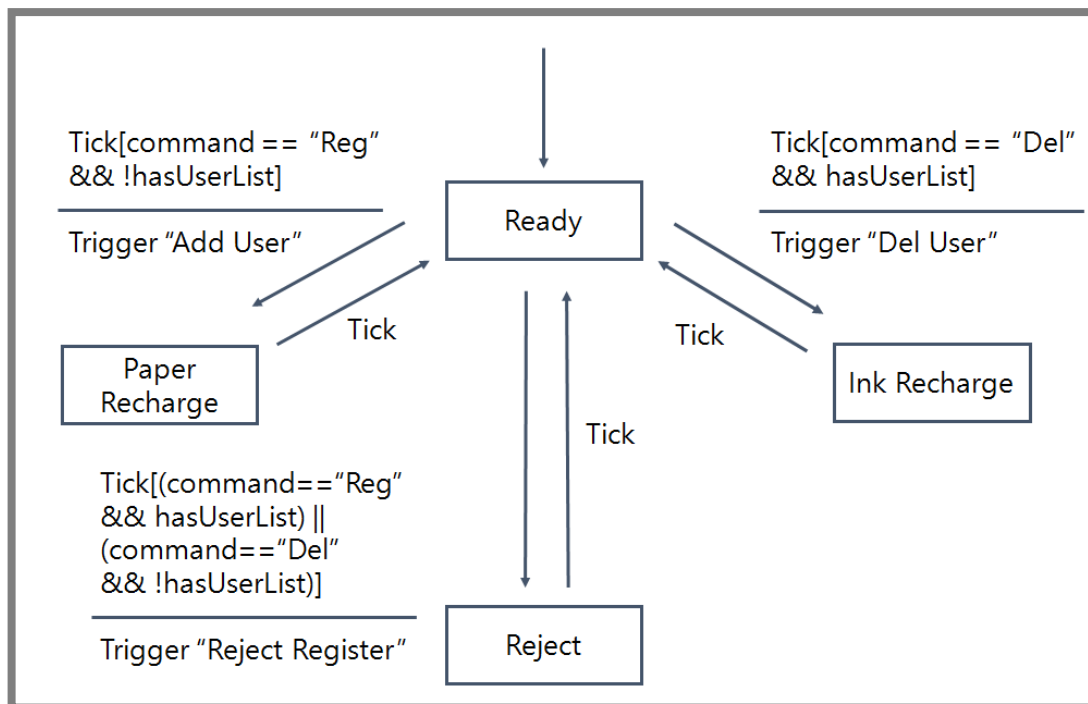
Tick[command == “Reg” && !hasUserList]

Trigger “Add User”

Ready

Tick[command == “Del” && hasUserList]

Trigger “Del User”

Tick

Tick

Paper Recharge

Ink Recharge

Tick

Tick[(command==“Reg” && hasUserList) || (command==“Del” && !hasUserList)]

Trigger “Reject Register”

Reject